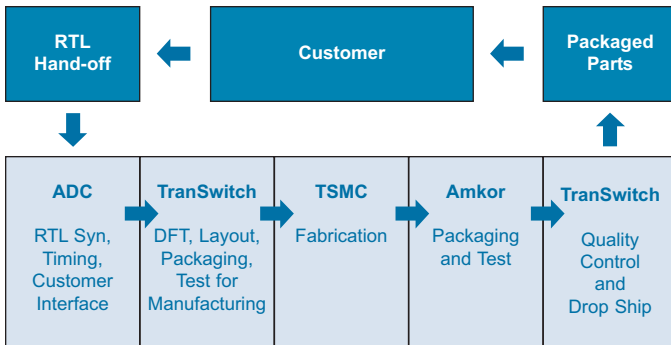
RTL Hand-off

Customer

Packaged Parts

ADC

RTL Syn, Timing, Customer Interface

TranSwitch

DFT, Layout, Packaging, Test for Manufacturing

TSMC

Fabrication

Amkor

Packaging and Test

TranSwitch

Quality Control and Drop Ship